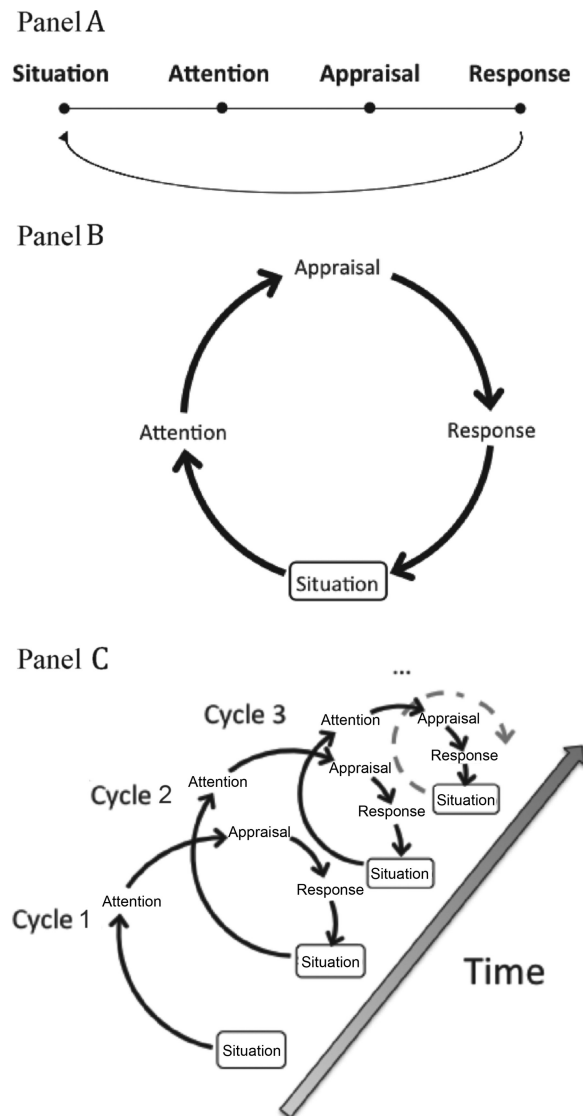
Panel A

Situation Attention Appraisal Response

Panel B

Appraisal

Response

Situation

Attention

Panel C

...

Cycle 3

Attention

Appraisal

Response

Situation

Cycle 2

Attention

Appraisal

Response

Situation

Cycle 1

Attention

Appraisal

Response

Situation

Situation

Time